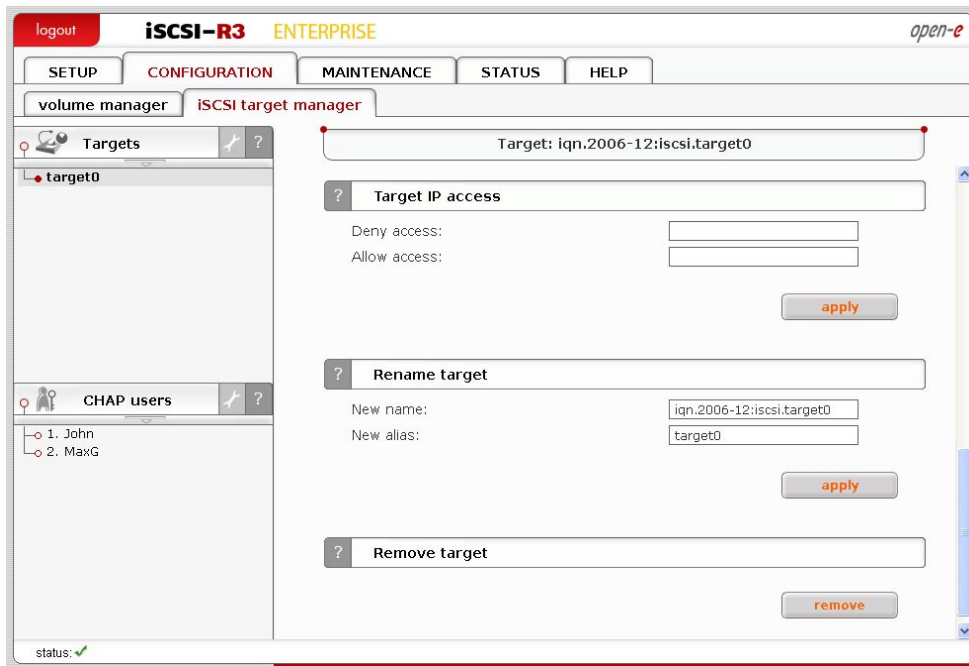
logout iSCSI-R3 ENTERPRISE open-e

SETUP CONFIGURATION MAINTENANCE STATUS HELP

volume manager iSCSI target manager

Targets ?

target0

CHAP users ?

1. John
2. MaxG

Target: iqn.2006-12:iscsi.target0

? Target IP access

Deny access:
Allow access:

apply

? Rename target

New name: iqn.2006-12:iscsi.target0
New alias: target0

apply

? Remove target

remove

status: ✓